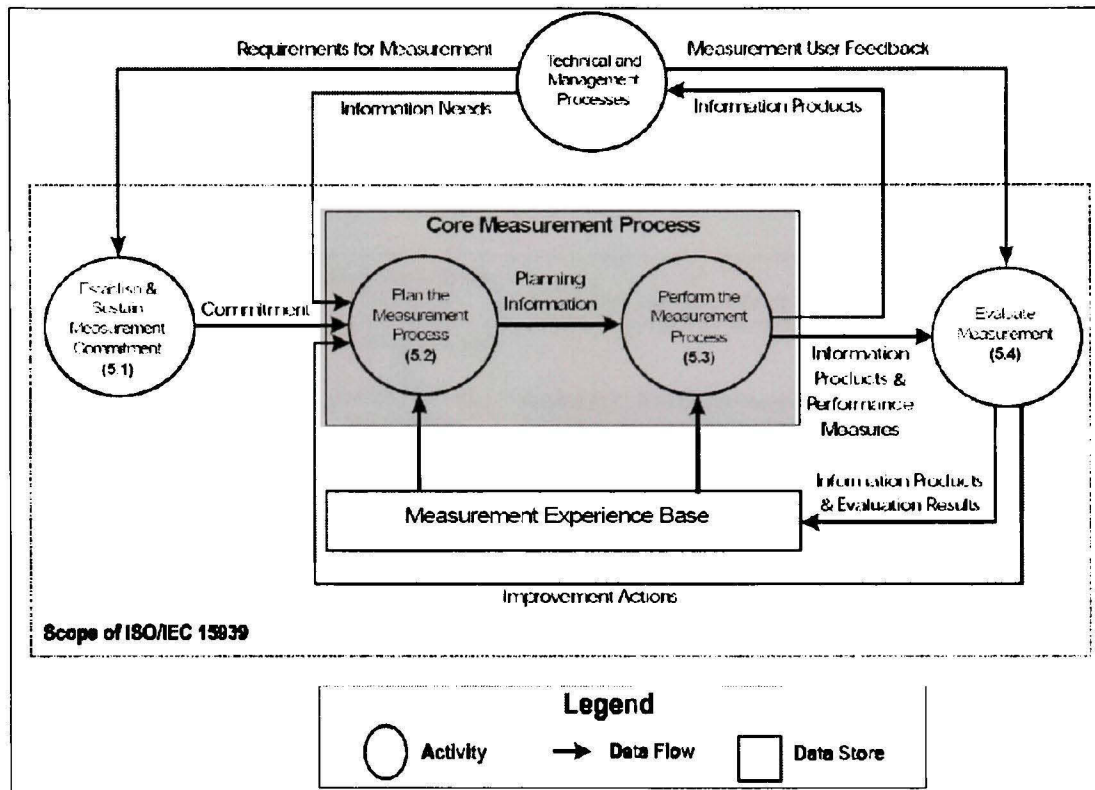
Requirements for Measurement

Technical and Management Processes

Measurement User Feedback

Information Needs

Information Products

Core Measurement Process

Establish & Sustain Measurement Commitment (5.1)

Commitment

Plan the Measurement Process (5.2)

Planning Information

Perform the Measurement Process (5.3)

Evaluate Measurement (5.4)

Information Products & Performance Measures

Information Products & Evaluation Results

Measurement Experience Base

Improvement Actions

Scope of ISO/IEC 15939

Legend

Activity

Data Flow

Data Store